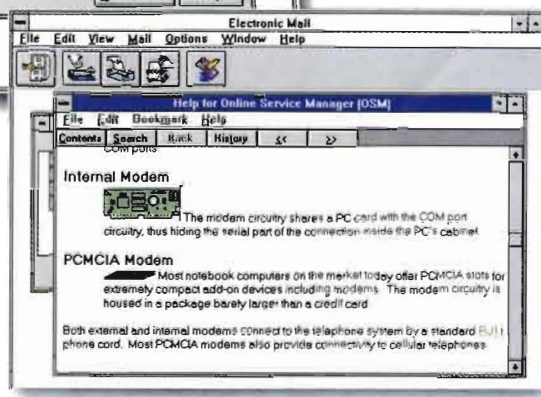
Electronic Mail

File Edit View Mail Options Window Help

Help for Online Service Manager (OSM)

File Edit Bookmark Help

Contents Search Back History << >>

COM ports

Internal Modem

The modem circuitry shares a PC card with the COM port circuitry, thus hiding the serial part of the connection inside the PC's cabinet.

PCMCIA Modem

Most notebook computers on the market today offer PCMCIA slots for extremely compact add-on devices including modems. The modem circuitry is housed in a package barely larger than a credit card.

Both external and internal modems connect to the telephone system by a standard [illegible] phone cord. Most PCMCIA modems also provide connectivity to cellular telephones.